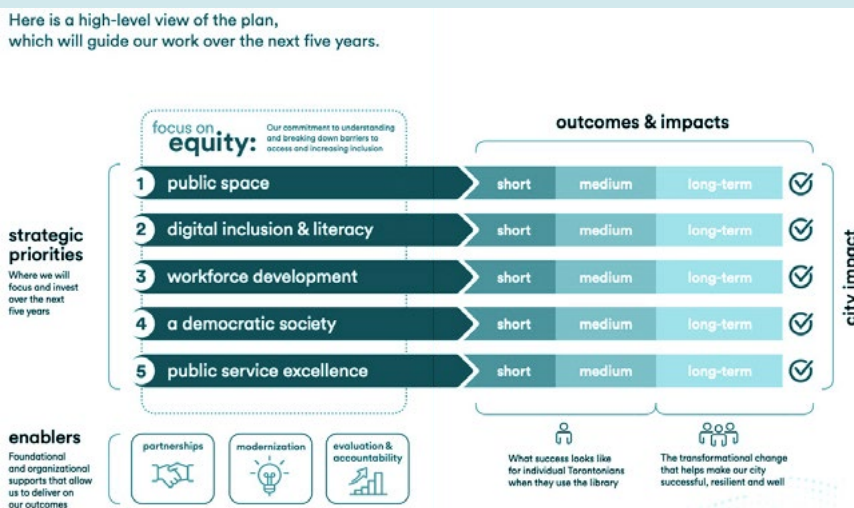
Here is a high-level view of the plan, which will guide our work over the next five years.

focus on equity: Our commitment to understanding and breaking down barriers to access and increasing inclusion

outcomes & impacts

strategic priorities
Where we will focus and invest over the next five years

1 public space — short — medium — long-term
2 digital inclusion & literacy — short — medium — long-term
3 workforce development — short — medium — long-term
4 a democratic society — short — medium — long-term
5 public service excellence — short — medium — long-term

city impact

enablers
Foundational and organizational supports that allow us to deliver on our outcomes

partnerships
modernization
evaluation & accountability

What success looks like for individual Torontonians when they use the library

The transformational change that helps make our city successful, resilient and well